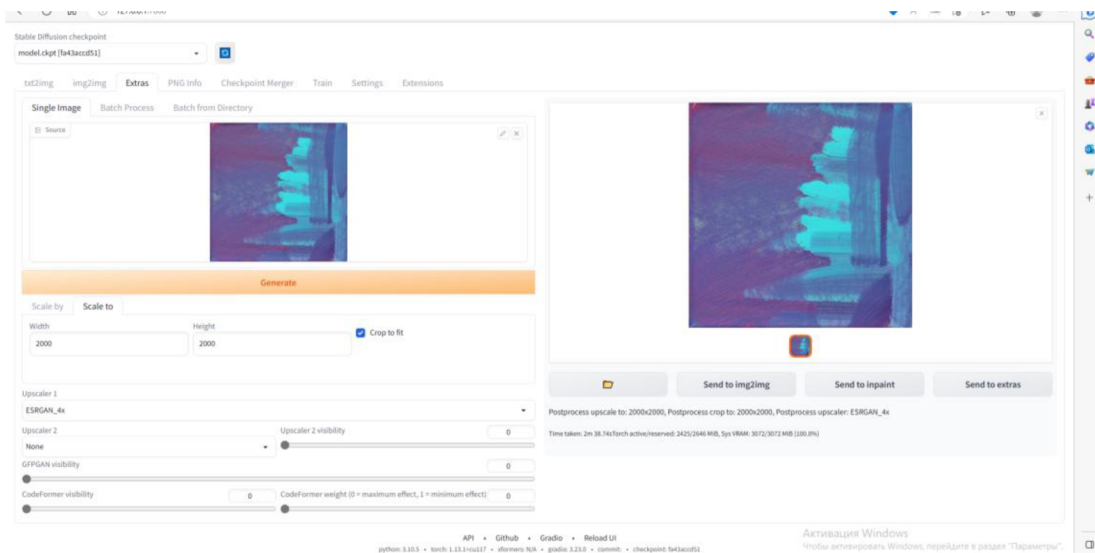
Stable Diffusion checkpoint

model.ckpt [fa43accd51]

txt2img img2img Extras PNG Info Checkpoint Merger Train Settings Extensions

Single Image Batch Process Batch from Directory

Source

Generate

Scale by Scale to

Width

2000

Height

2000

Crop to fit

Upscaler 1

ESRGAN_4x

Upscaler 2

None

Upscaler 2 visibility

0

GFPGAN visibility

0

CodeFormer visibility

0

CodeFormer weight (0 = maximum effect, 1 = minimum effect)

0

Send to img2img

Send to inpaint

Send to extras

Postprocess upscale to: 2000x2000, Postprocess crop to: 2000x2000, Postprocess upscaler: ESRGAN_4x

Time taken: 2m 38.74sTorch active/reserved: 2425/2646 MiB, Sys VRAM: 3072/3072 MiB (100.0%)

API • Github • Gradio • Reload UI

python: 3.10.5 • torch: 1.13.1+cu117 • xformers: N/A • gradio: 3.23.0 • commit: • checkpoint: fa43accd51

Активация Windows

Чтобы активировать Windows, перейдите в раздел "Параметры".